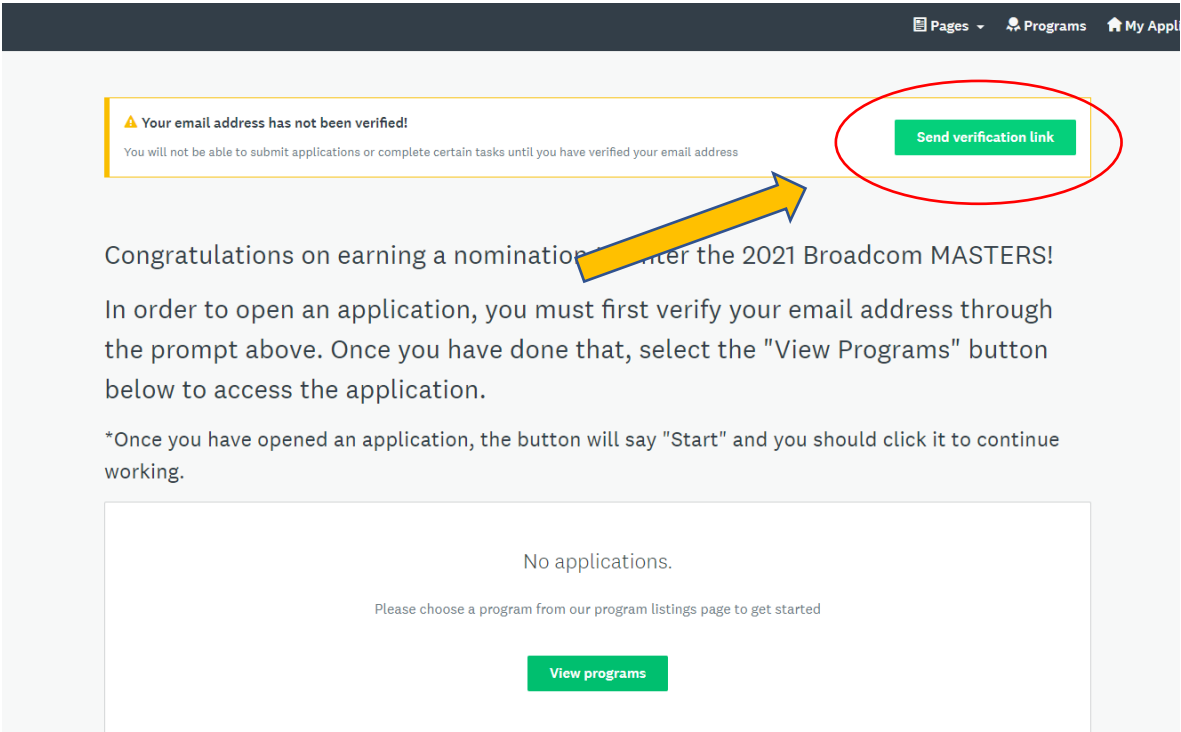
Pages Programs My Appli

Your email address has not been verified!

You will not be able to submit applications or complete certain tasks until you have verified your email address

Send verification link

Congratulations on earning a nominatio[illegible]nter the 2021 Broadcom MASTERS!

In order to open an application, you must first verify your email address through the prompt above. Once you have done that, select the "View Programs" button below to access the application.

*Once you have opened an application, the button will say "Start" and you should click it to continue working.

No applications.

Please choose a program from our program listings page to get started

View programs